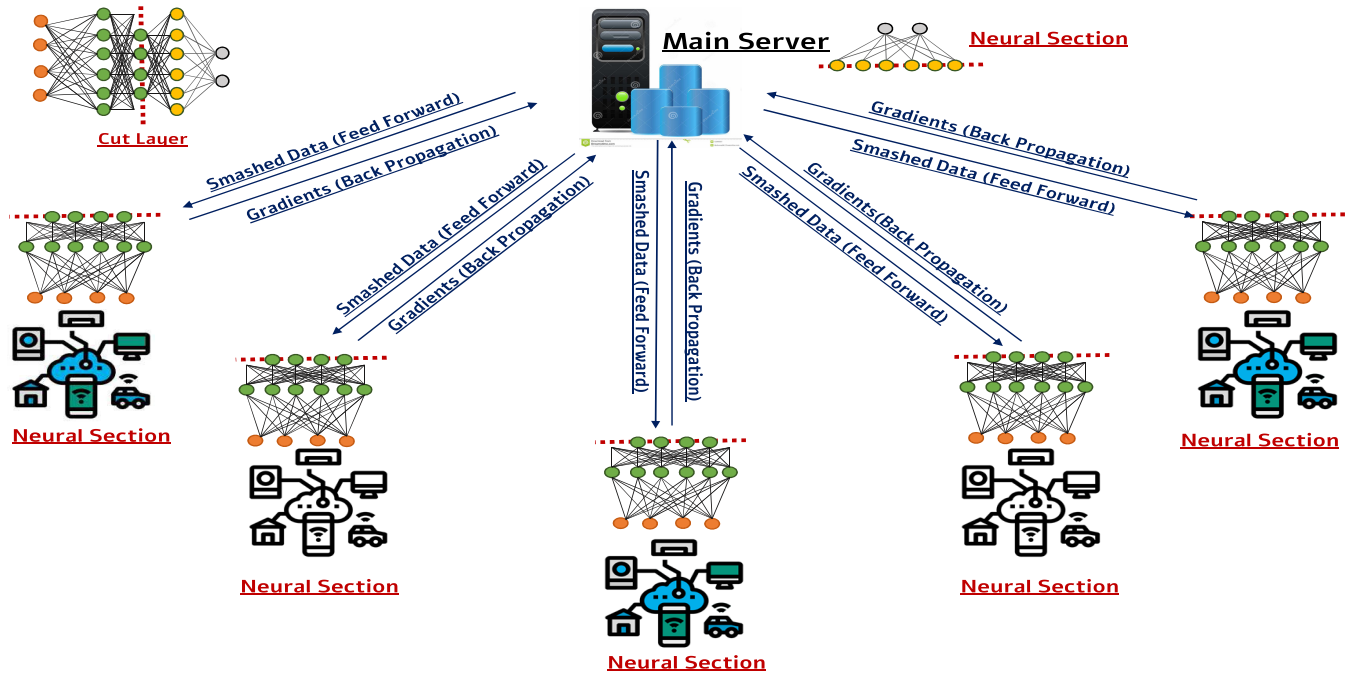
Cut Layer

Main Server

Neural Section

Smashed Data (Feed Forward)

Gradients (Back Propagation)

Smashed Data (Feed Forward)

Gradients (Back Propagation)

Smashed Data (Feed Forward)

Gradients (Back Propagation)

Smashed Data (Feed Forward)

Gradients(Back Propagation)

Gradients (Back Propagation)

Smashed Data (Feed Forward)

Neural Section

Neural Section

Neural Section

Neural Section

Neural Section